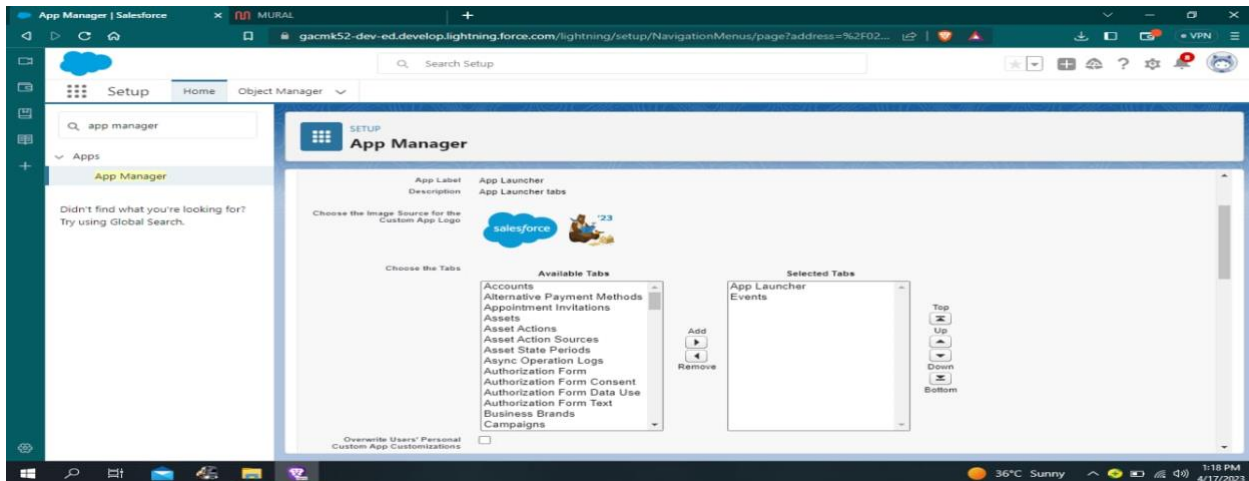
App Manager | Salesforce × MURAL +

gacmk52-dev-ed.develop.lightning.force.com/lightning/setup/NavigationMenus/page?address=%2F02...

VPN

Search Setup

Setup Home Object Manager

app manager

Apps

App Manager

Didn't find what you're looking for? Try using Global Search.

SETUP
App Manager

App Label App Launcher
Description App Launcher tabs

Choose the Image Source for the Custom App Logo

salesforce '23

Choose the Tabs

Available Tabs
Accounts
Alternative Payment Methods
Appointment Invitations
Assets
Asset Actions
Asset Action Sources
Asset State Periods
Async Operation Logs
Authorization Form
Authorization Form Consent
Authorization Form Data Use
Authorization Form Text
Business Brands
Campaigns

Add
Remove

Selected Tabs
App Launcher
Events

Top
Up
Down
Bottom

Overwrite Users' Personal Custom App Customizations

36°C Sunny 1:18 PM 4/17/2023